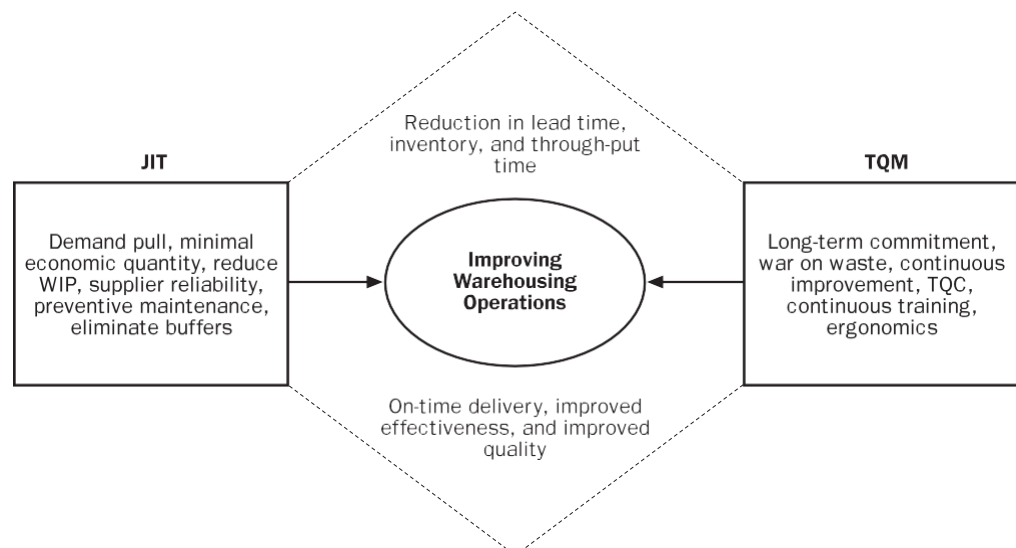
Reduction in lead time, inventory, and through-put time

JIT

Demand pull, minimal economic quantity, reduce WIP, supplier reliability, preventive maintenance, eliminate buffers

Improving Warehousing Operations

TQM

Long-term commitment, war on waste, continuous improvement, TQC, continuous training, ergonomics

On-time delivery, improved effectiveness, and improved quality